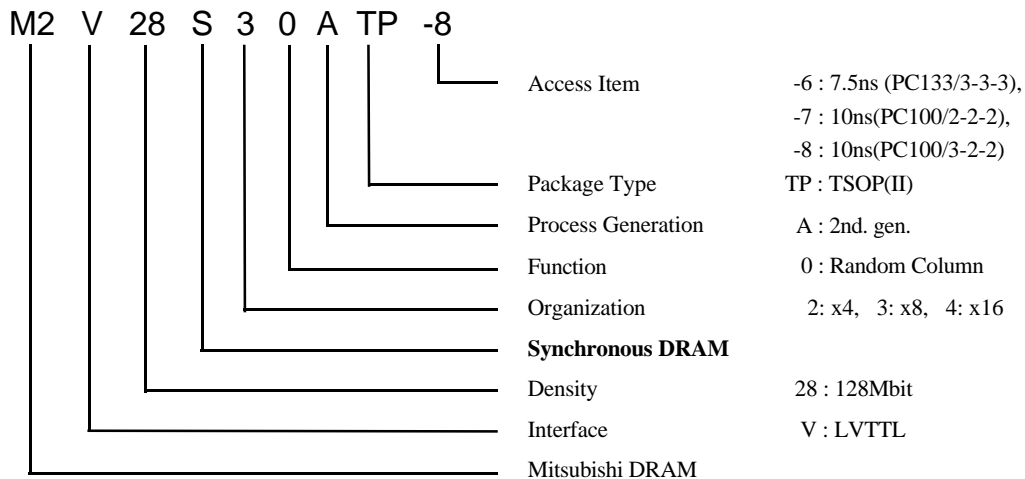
M2 V 28 S 3 0 A TP -8

Access Item -6 : 7.5ns (PC133/3-3-3), -7 : 10ns(PC100/2-2-2), -8 : 10ns(PC100/3-2-2)

Package Type TP : TSOP(II)

Process Generation A : 2nd. gen.

Function 0 : Random Column

Organization 2: x4, 3: x8, 4: x16

**Synchronous DRAM**

Density 28 : 128Mbit

Interface V : LVTTL

Mitsubishi DRAM